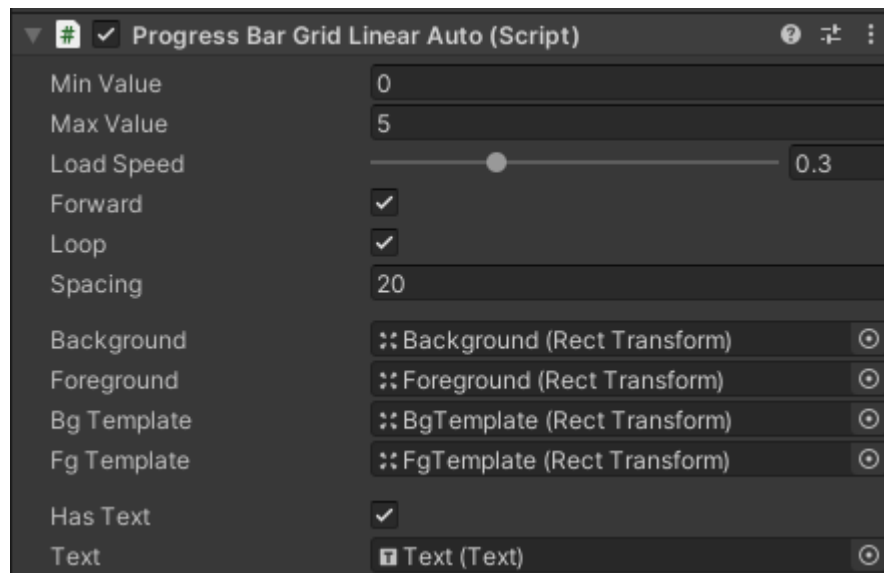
Progress Bar Grid Linear Auto (Script)

Min Value 0
Max Value 5
Load Speed 0.3
Forward
Loop
Spacing 20

Background Background (Rect Transform)
Foreground Foreground (Rect Transform)
Bg Template BgTemplate (Rect Transform)
Fg Template FgTemplate (Rect Transform)

Has Text
Text Text (Text)